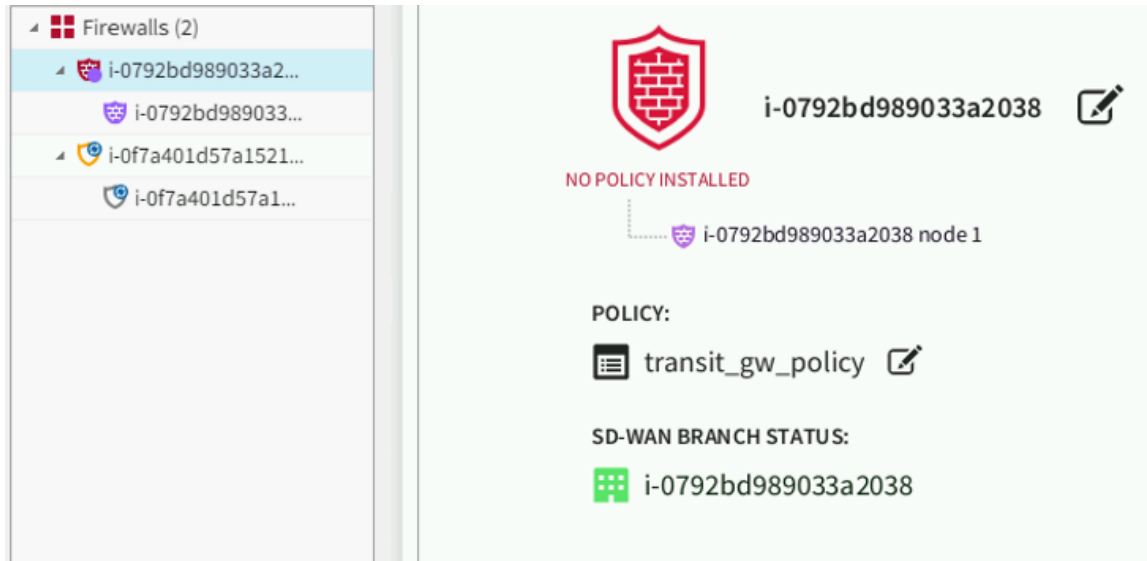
Firewalls (2)
i-0792bd989033a2...
i-0792bd989033...
i-0f7a401d57a1521...
i-0f7a401d57a1...

i-0792bd989033a2038

NO POLICY INSTALLED

i-0792bd989033a2038 node 1

POLICY:

transit_gw_policy

SD-WAN BRANCH STATUS:

i-0792bd989033a2038